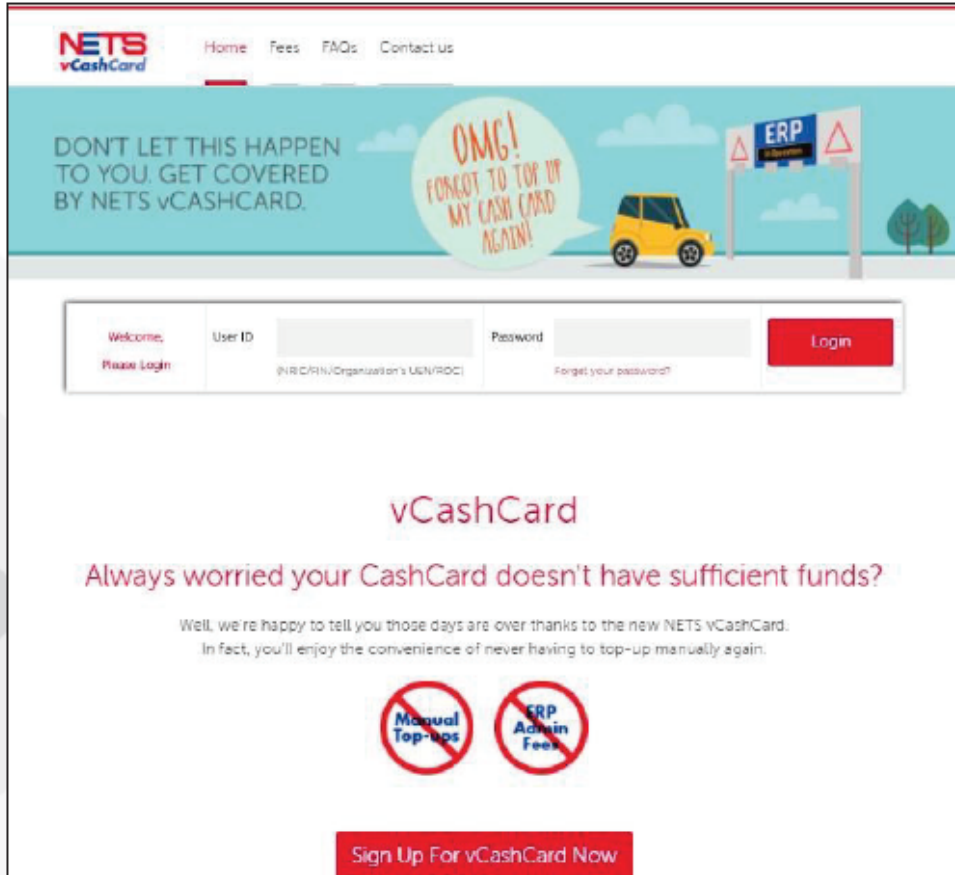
NETS vCashCard

Home Fees FAQs Contact us

DON'T LET THIS HAPPEN TO YOU. GET COVERED BY NETS vCASHCARD.

OMG! FORGOT TO TOP UP MY CASH CARD AGAIN!

ERP

Welcome, Please Login

User ID

(NRIC/FIN/Organisation's UEN/ROC)

Password

Forgot your password?

Login

vCashCard

Always worried your CashCard doesn't have sufficient funds?

Well, we're happy to tell you those days are over thanks to the new NETS vCashCard. In fact, you'll enjoy the convenience of never having to top-up manually again.

Manual Top-ups

ERP Admin Fees

Sign Up For vCashCard Now